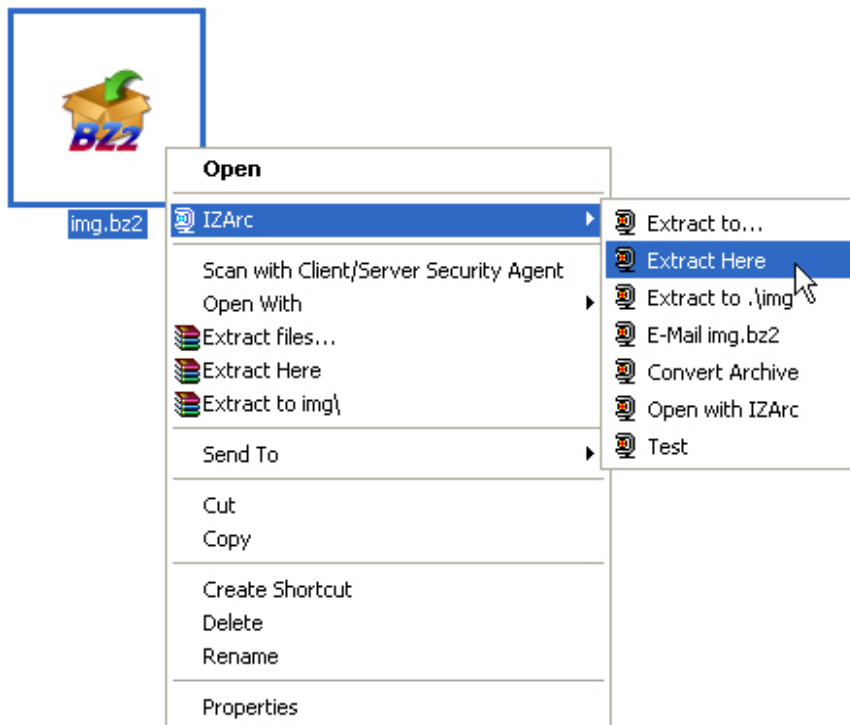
BZ2

img.bz2

Open

IZArc

Scan with Client/Server Security Agent

Open With

Extract files...

Extract Here

Extract to img\

Send To

Cut

Copy

Create Shortcut

Delete

Rename

Properties

Extract to...

Extract Here

Extract to .\img

E-Mail img.bz2

Convert Archive

Open with IZArc

Test